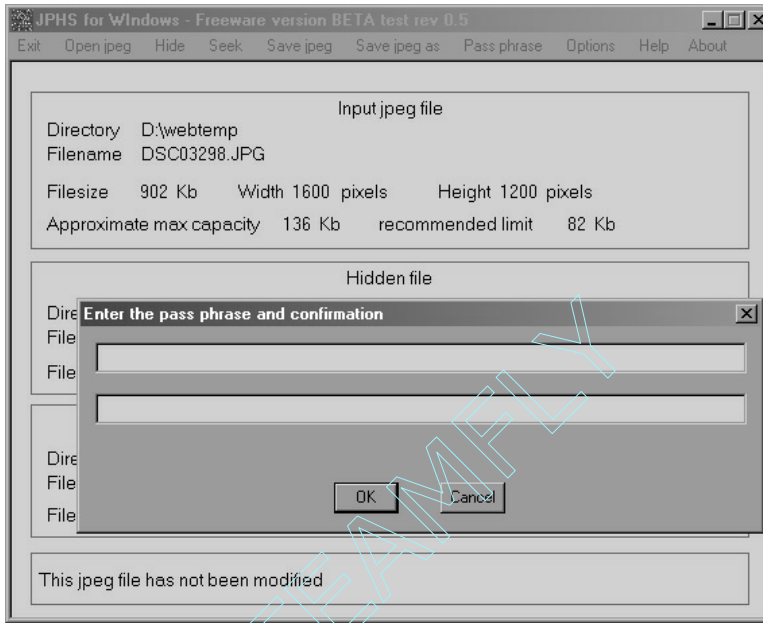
JPHS for WIndows - Freeware version BETA test rev 0.5

Exit Open jpeg Hide Seek Save jpeg Save jpeg as Pass phrase Options Help About

Input jpeg file

Directory D:\webtemp
Filename DSC03298.JPG

Filesize 902 Kb Width 1600 pixels Height 1200 pixels

Approximate max capacity 136 Kb recommended limit 82 Kb

Hidden file

Dire
File

File

Dire
File

File

Enter the pass phrase and confirmation

OK Cancel

This jpeg file has not been modified

TEAMFLY